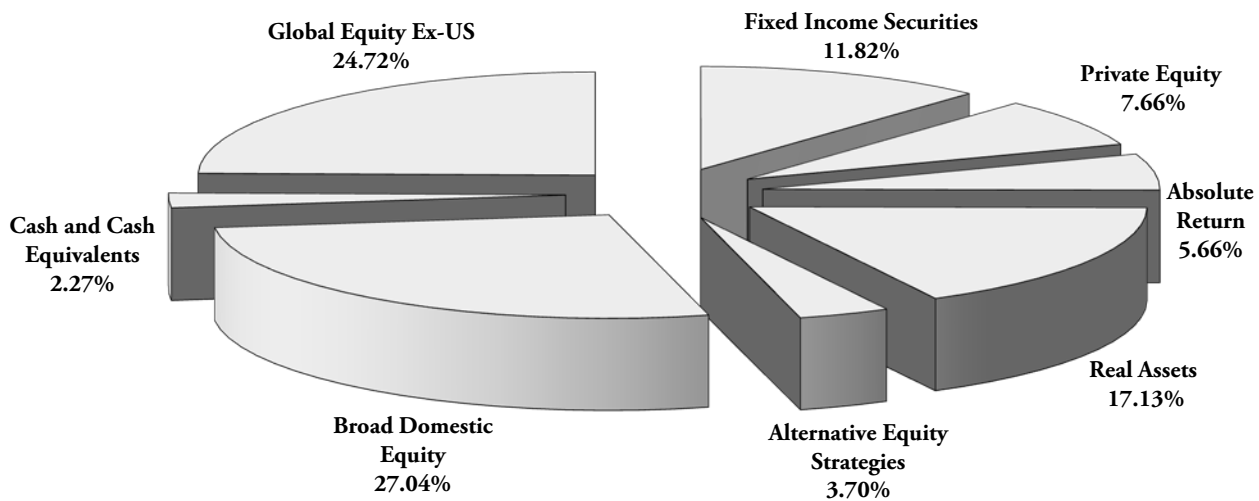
Global Equity Ex-US
24.72%

Fixed Income Securities
11.82%

Private Equity
7.66%

Absolute Return
5.66%

Cash and Cash Equivalents
2.27%

Real Assets
17.13%

Broad Domestic Equity
27.04%

Alternative Equity Strategies
3.70%